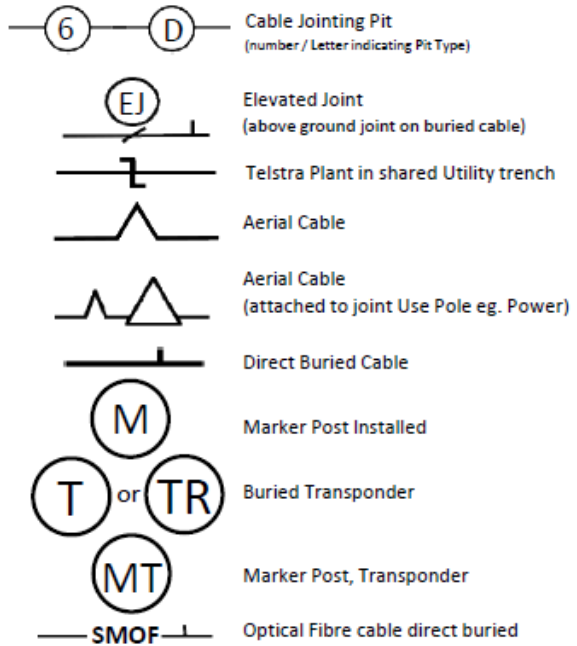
6 D Cable Jointing Pit
(number / Letter indicating Pit Type)

EJ Elevated Joint
(above ground joint on buried cable)

Telstra Plant in shared Utility trench

Aerial Cable

Aerial Cable
(attached to joint Use Pole eg. Power)

Direct Buried Cable

M Marker Post Installed

T or TR Buried Transponder

MT Marker Post, Transponder

SMOF Optical Fibre cable direct buried